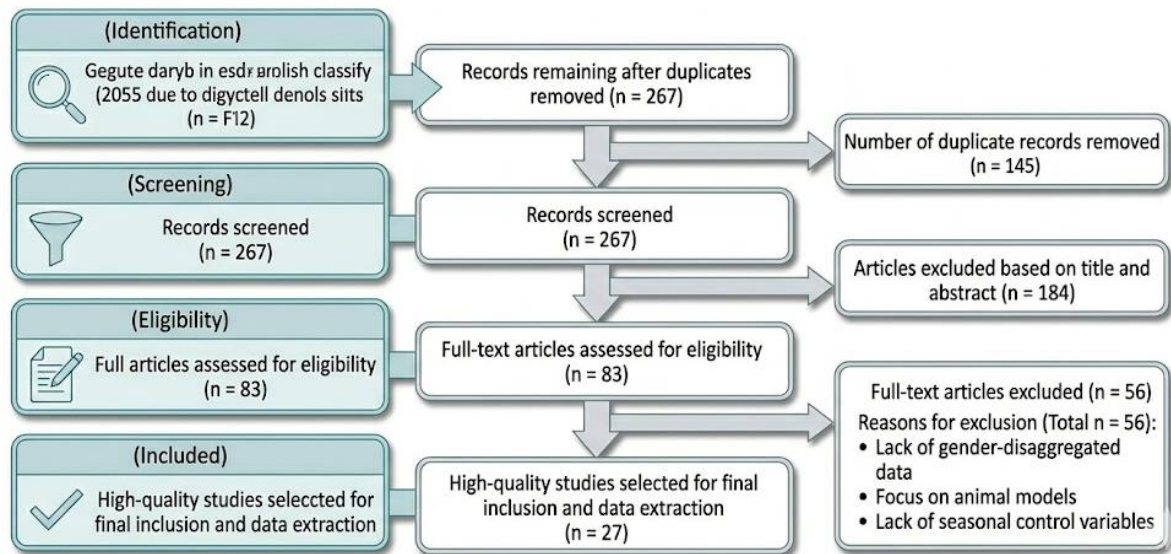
(Identification)

Gegute daryb in esdr arolish classify (2055 due to digyctell denols siits (n = F12)

Records remaining after duplicates removed (n = 267)

Number of duplicate records removed (n = 145)

(Screening)

Records screened (n = 267)

Records screened (n = 267)

Articles excluded based on title and abstract (n = 184)

(Eligibility)

Full articles assessed for eligibility (n = 83)

Full-text articles assessed for eligibility (n = 83)

Full-text articles excluded (n = 56)
Reasons for exclusion (Total n = 56):
• Lack of gender-disaggregated data
• Focus on animal models
• Lack of seasonal control variables

(Included)

High-quality studies selecected for final inclusion and data extraction

High-quality studies selected for final inclusion and data extraction (n = 27)